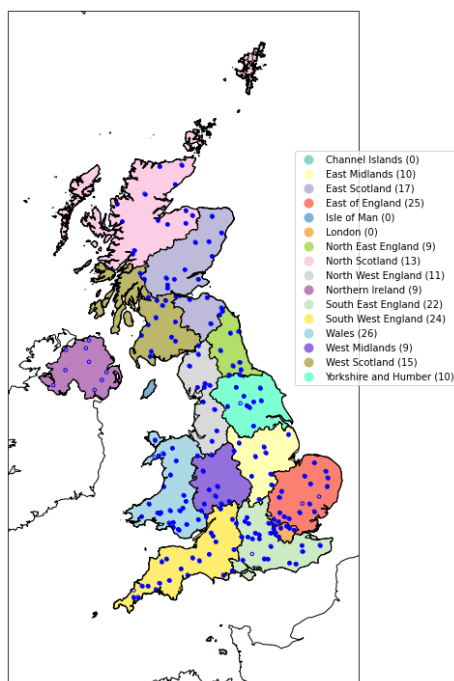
Channel Islands (0)
East Midlands (10)
East Scotland (17)
East of England (25)
Isle of Man (0)
London (0)
North East England (9)
North Scotland (13)
North West England (11)
Northern Ireland (9)
South East England (22)
South West England (24)
Wales (26)
West Midlands (9)
West Scotland (15)
Yorkshire and Humber (10)